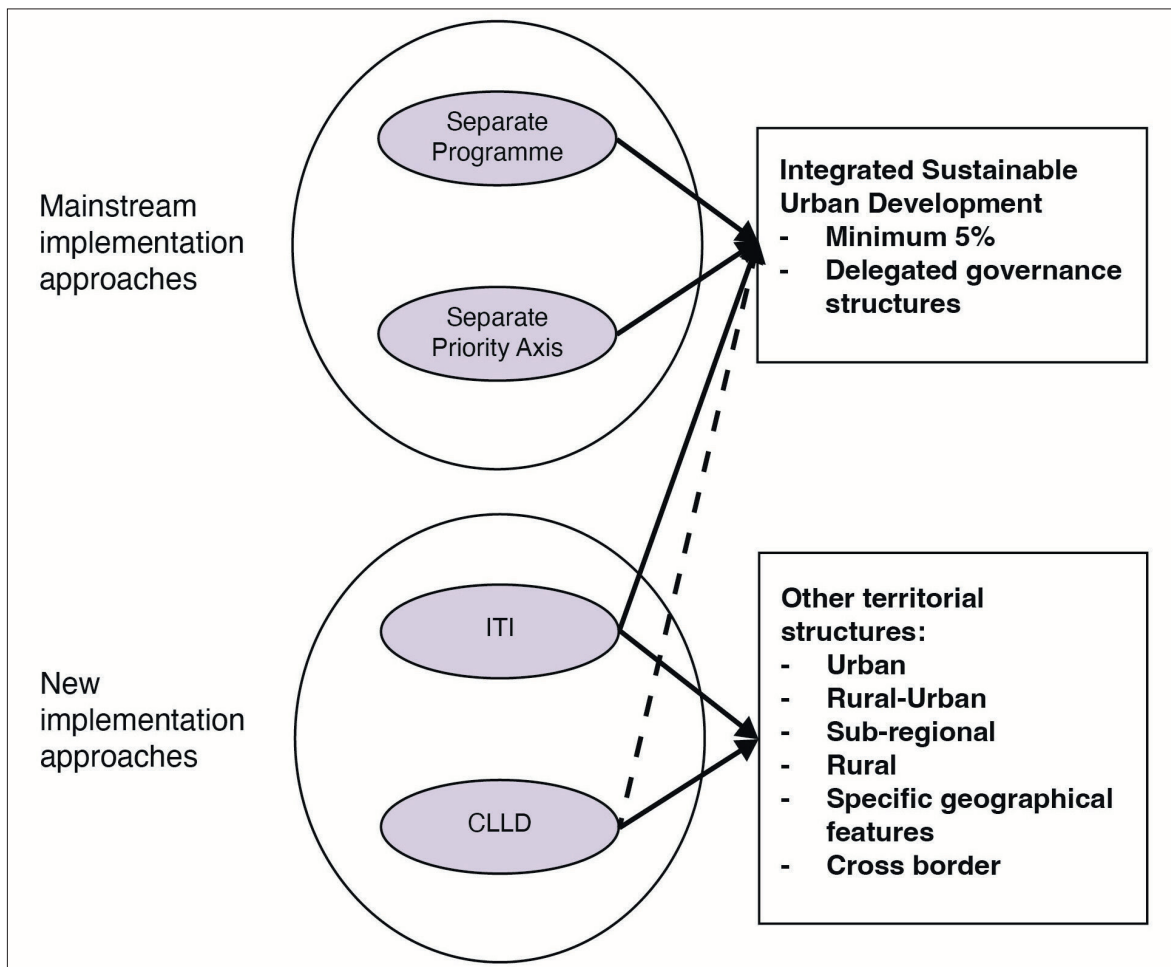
Mainstream implementation approaches

Separate Programme

Separate Priority Axis

Integrated Sustainable Urban Development
- Minimum 5%
- Delegated governance structures

New implementation approaches

ITI

CLLD

Other territorial structures:
- Urban
- Rural-Urban
- Sub-regional
- Rural
- Specific geographical features
- Cross border